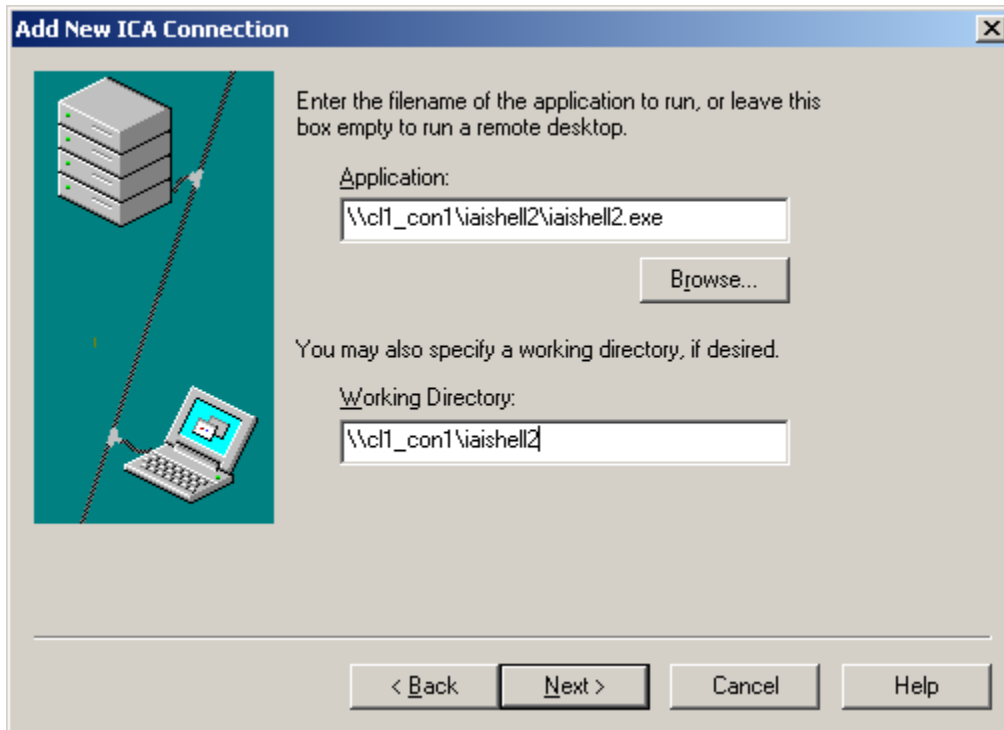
Add New ICA Connection

Enter the filename of the application to run, or leave this box empty to run a remote desktop.

Application:

\\cl1_con1\iaishell2\iaishell2.exe

Browse...

You may also specify a working directory, if desired.

Working Directory:

\\cl1_con1\iaishell2

< Back

Next >

Cancel

Help